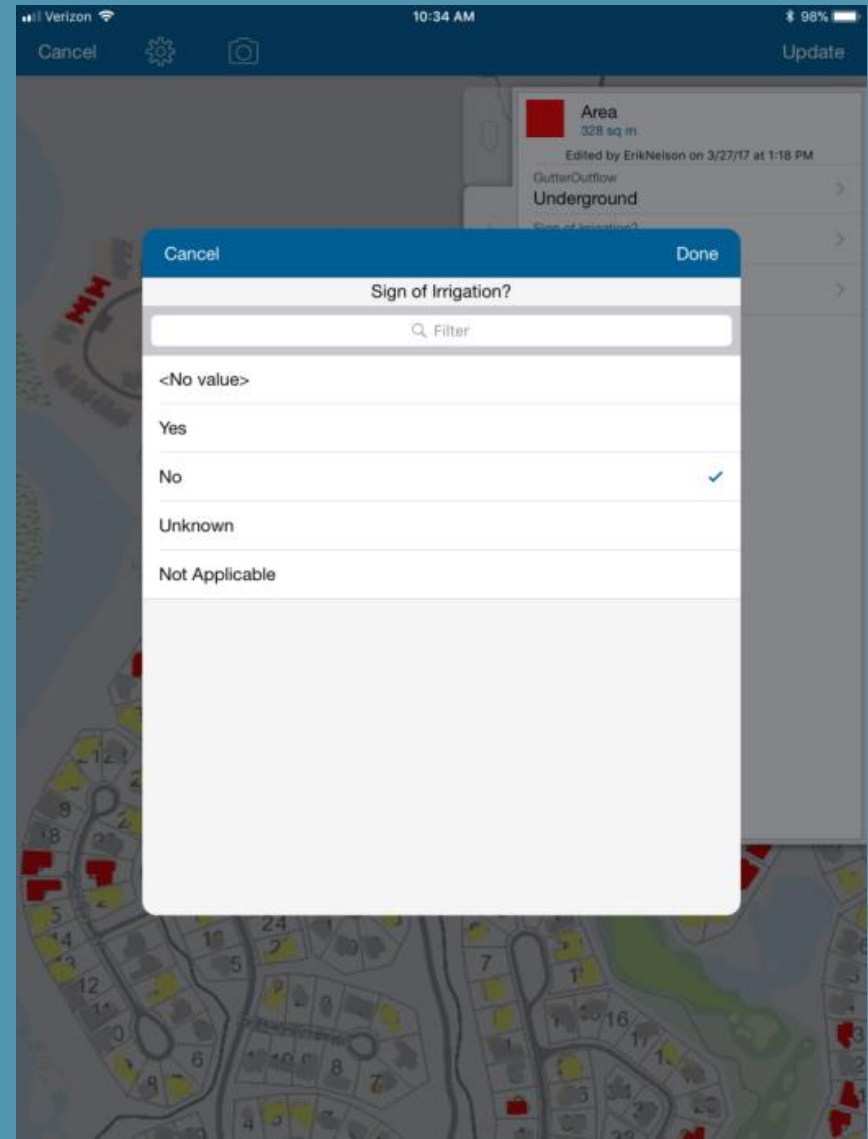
Verizon 10:34 AM 98%

Cancel Update

Area
328 sq m
Edited by ErikNelson on 3/27/17 at 1:18 PM
GutterOutflow
Underground
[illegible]

Cancel Done
Sign of Irrigation?
Filter
<No value>
Yes
No ✓
Unknown
Not Applicable